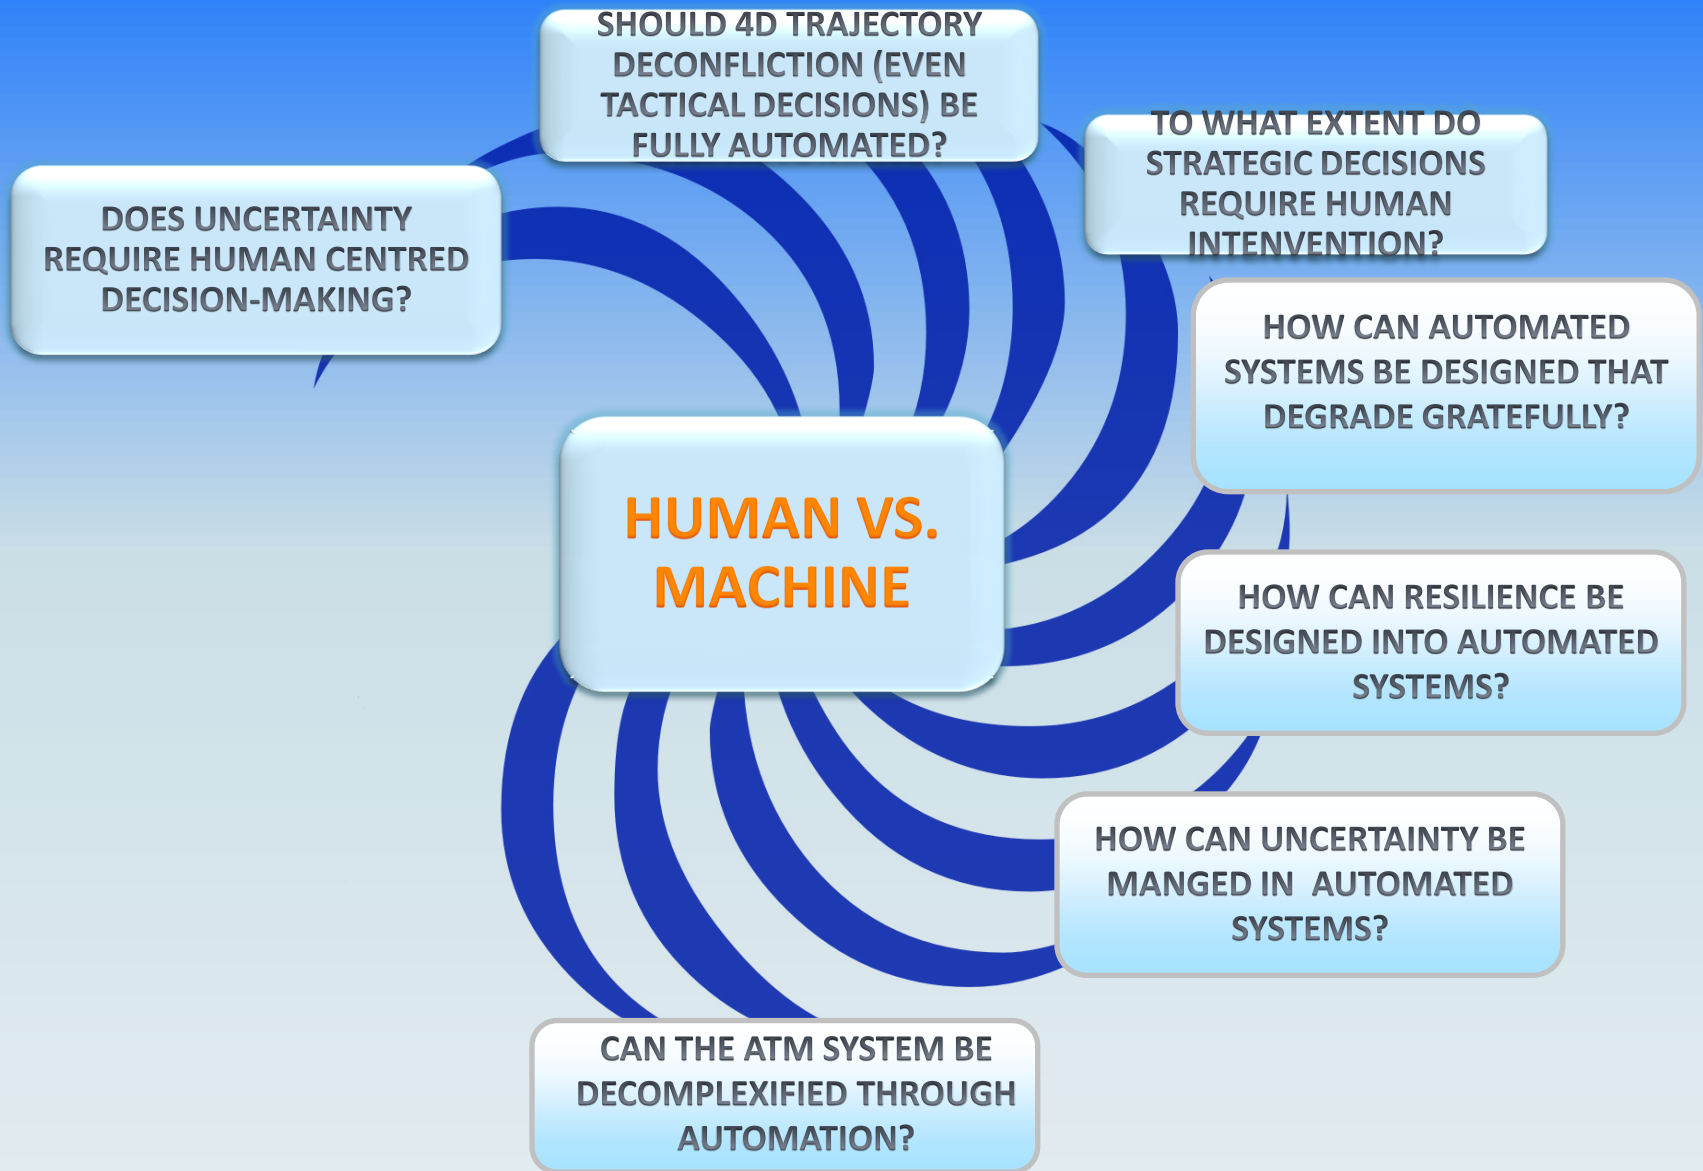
SHOULD 4D TRAJECTORY DECONFLICTION (EVEN TACTICAL DECISIONS) BE FULLY AUTOMATED?

TO WHAT EXTENT DO STRATEGIC DECISIONS REQUIRE HUMAN INTENVENTION?

DOES UNCERTAINTY REQUIRE HUMAN CENTRED DECISION-MAKING?

HOW CAN AUTOMATED SYSTEMS BE DESIGNED THAT DEGRADE GRATEFULLY?

HUMAN VS. MACHINE

HOW CAN RESILIENCE BE DESIGNED INTO AUTOMATED SYSTEMS?

HOW CAN UNCERTAINTY BE MANGED IN AUTOMATED SYSTEMS?

CAN THE ATM SYSTEM BE DECOMPLEXIFIED THROUGH AUTOMATION?